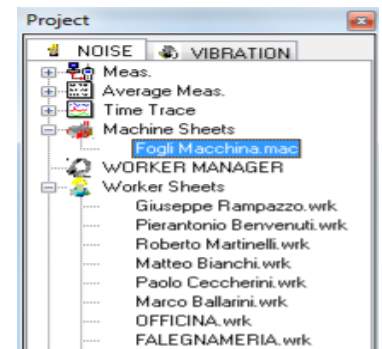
Project

NOISE
VIBRATION

Meas.
Average Meas.
Time Trace
Machine Sheets
Fogli Macchina.mac
WORKER MANAGER
Worker Sheets
Giuseppe Rampazzo.wrk
Pierantonio Benvenuti.wrk
Roberto Martinelli.wrk
Matteo Bianchi.wrk
Paolo Ceccherini.wrk
Marco Ballarini.wrk
OFFICINA.wrk
FALEGNAMERIA.wrk